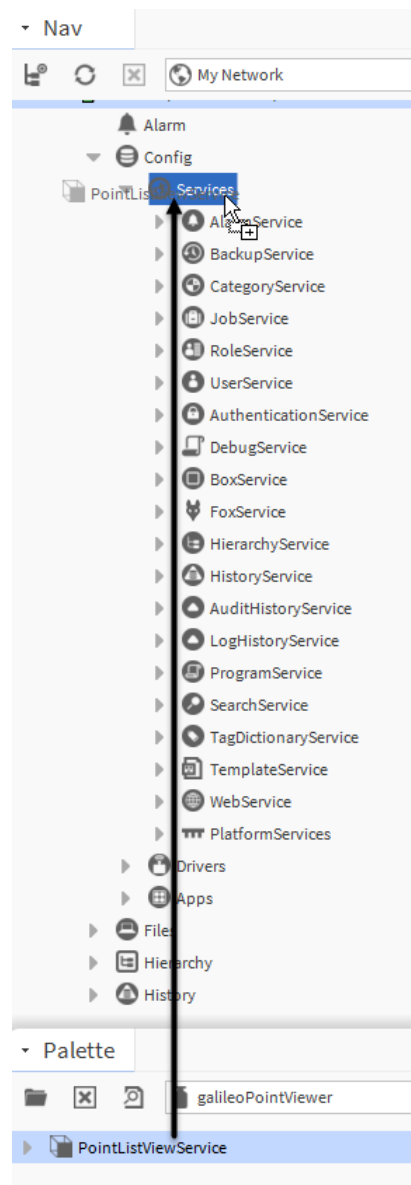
Nav

My Network

Alarm

Config

PointLis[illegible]

Services

Al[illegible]Service

BackupService

CategoryService

JobService

RoleService

UserService

AuthenticationService

DebugService

BoxService

FoxService

HierarchyService

HistoryService

AuditHistoryService

LogHistoryService

ProgramService

SearchService

TagDictionaryService

TemplateService

WebService

PlatformServices

Drivers

Apps

Files

Hierarchy

History

Palette

galileoPointViewer

PointListViewService